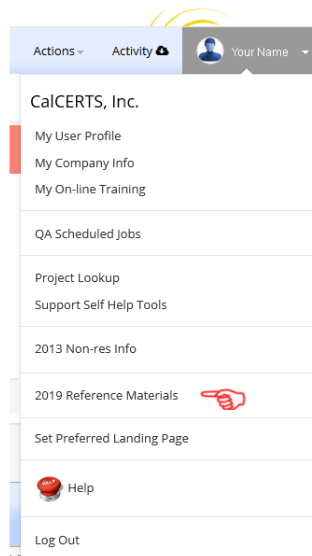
Actions Activity Your Name

CalCERTS, Inc.

My User Profile
My Company Info
My On-line Training

QA Scheduled Jobs

Project Lookup
Support Self Help Tools

2013 Non-res Info

2019 Reference Materials

Set Preferred Landing Page

HELP Help

Log Out